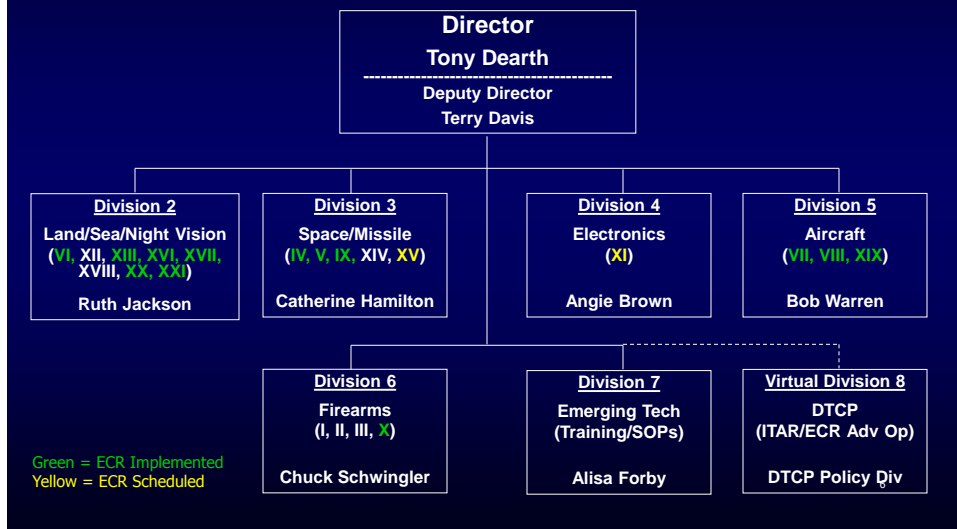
Director
Tony Dearth
-------------------------------------------
Deputy Director
Terry Davis

Division 2
Land/Sea/Night Vision
(VI, XII, XIII, XVI, XVII, XVIII, XX, XXI)
Ruth Jackson

Division 3
Space/Missile
(IV, V, IX, XIV, XV)
Catherine Hamilton

Division 4
Electronics
(XI)
Angie Brown

Division 5
Aircraft
(VII, VIII, XIX)
Bob Warren

Division 6
Firearms
(I, II, III, X)
Chuck Schwingler

Division 7
Emerging Tech
(Training/SOPs)
Alisa Forby

Virtual Division 8
DTCP
(ITAR/ECR Adv Op)
DTCP Policy Div

Green = ECR Implemented
Yellow = ECR Scheduled

6